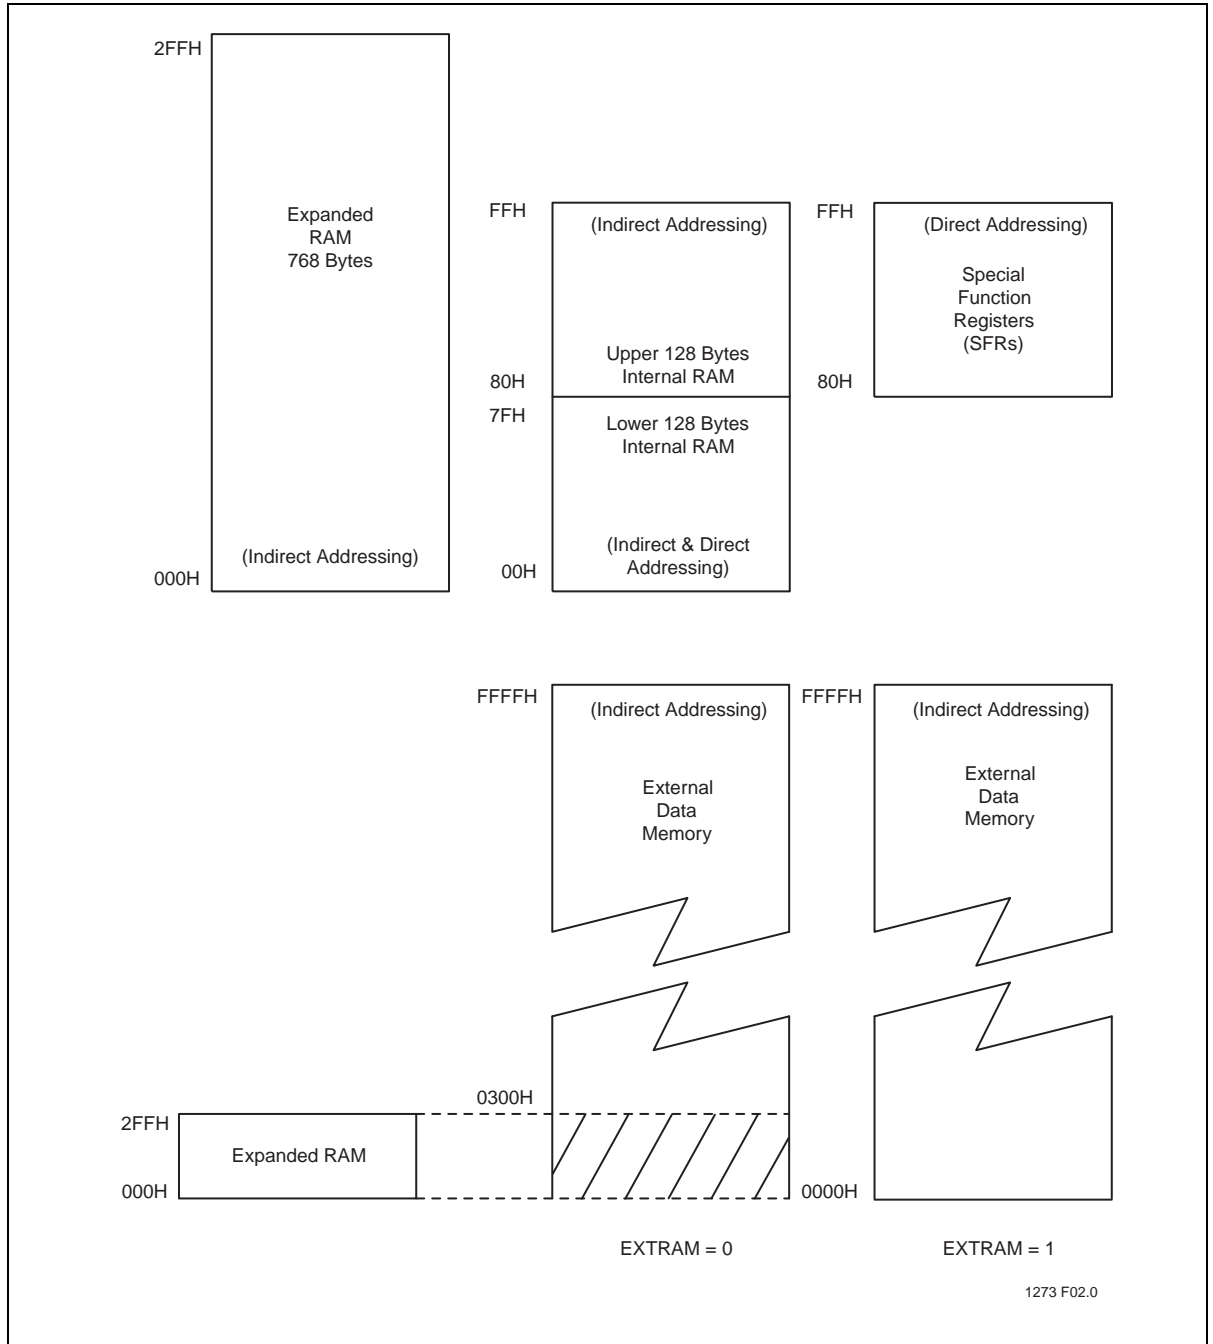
2FFH

Expanded RAM 768 Bytes

(Indirect Addressing)

000H

FFH

(Indirect Addressing)

Upper 128 Bytes Internal RAM

80H

7FH

Lower 128 Bytes Internal RAM

(Indirect & Direct Addressing)

00H

FFH

(Direct Addressing)

Special Function Registers (SFRs)

80H

FFFFH

(Indirect Addressing)

External Data Memory

FFFFH

(Indirect Addressing)

External Data Memory

2FFH

Expanded RAM

000H

0300H

0000H

EXTRAM = 0

EXTRAM = 1

1273 F02.0